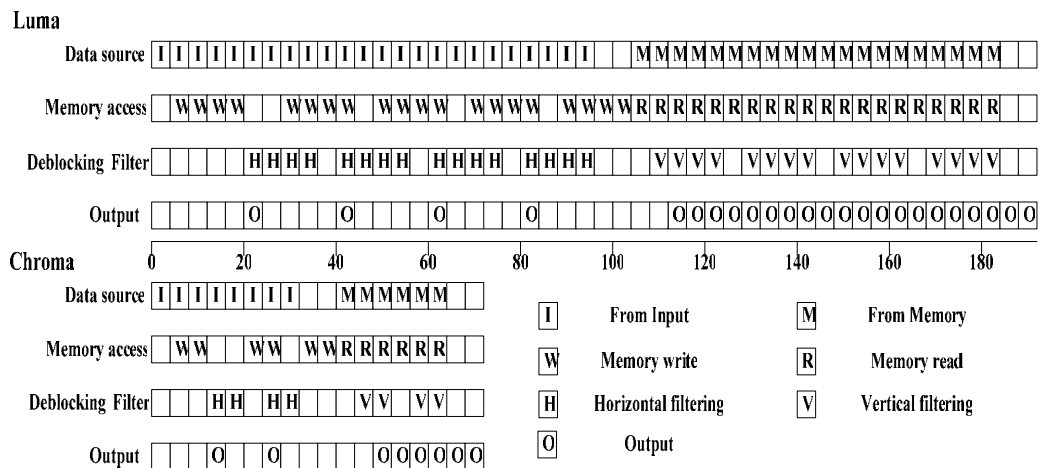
Luma

Data source I I I I I I I I I I I I I I I I I I I I I I I I M M M M M M M M M M M M M M M M M M M M M M M M

Memory access W W W W W W W W W W W W W W W W W W W W R R R R R R R R R R R R R R R R R R R R R R R R

Deblocking Filter H H H H H H H H H H H H H H H H V V V V V V V V V V V V V V V V

Output O O O O O O O O O O O O O O O O O O O O O O O O O O O O

0 20 40 60 80 100 120 140 160 180

Chroma

Data source I I I I I I I I M M M M M M

Memory access W W W W W W R R R R R R

Deblocking Filter H H H H V V V V

Output O O O O O O O O

I From Input

M From Memory

W Memory write

R Memory read

H Horizontal filtering

V Vertical filtering

O Output